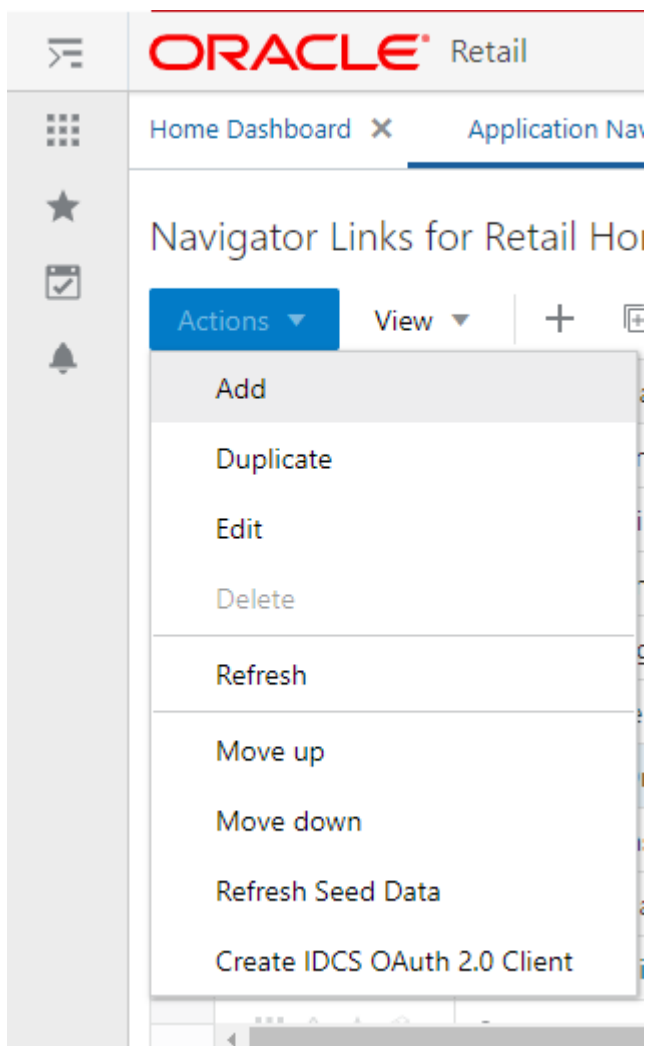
ORACLE Retail

Home Dashboard ✕ Application Nav

Navigator Links for Retail Hor

Actions ▼ View ▼ +

Add

Duplicate

Edit

Delete

Refresh

Move up

Move down

Refresh Seed Data

Create IDCS OAuth 2.0 Client